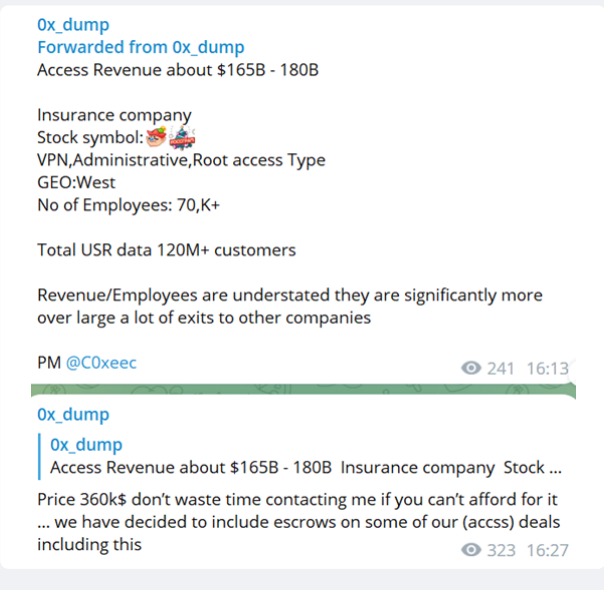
0x_dump
Forwarded from 0x_dump
Access Revenue about $165B - 180B

Insurance company
Stock symbol:
VPN,Administrative,Root access Type
GEO:West
No of Employees: 70,K+

Total USR data 120M+ customers

Revenue/Employees are understated they are significantly more over large a lot of exits to other companies

PM @C0xeec
241 16:13

0x_dump
0x_dump
Access Revenue about $165B - 180B Insurance company Stock ...
Price 360k$ don't waste time contacting me if you can't afford for it ... we have decided to include escrows on some of our (accss) deals including this
323 16:27